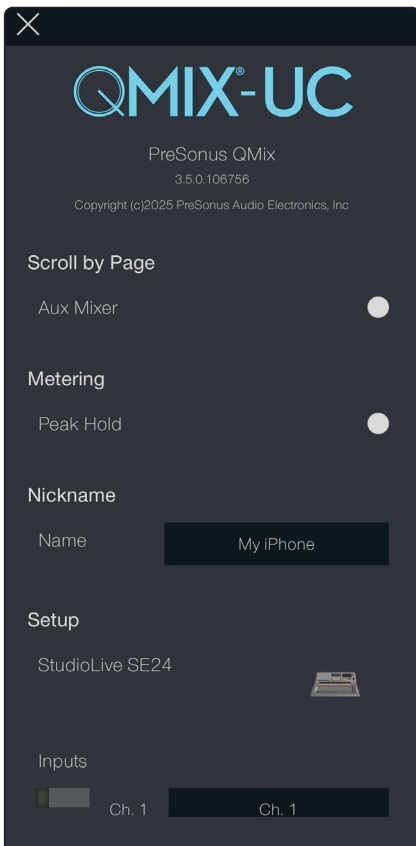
QMIX®-UC

PreSonus QMix
3.5.0.106756
Copyright (c)2025 PreSonus Audio Electronics, Inc

Scroll by Page

Aux Mixer

Metering

Peak Hold

Nickname

Name

My iPhone

Setup

StudioLive SE24

Inputs

Ch. 1

Ch. 1